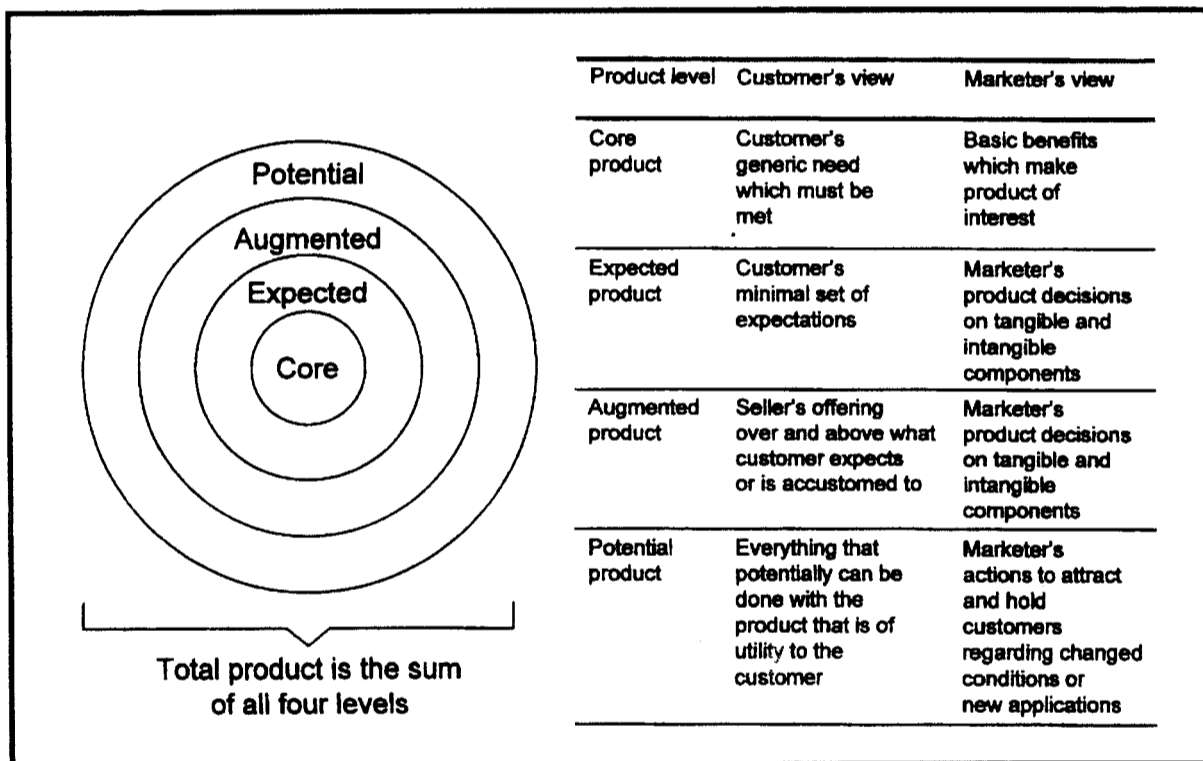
Potential
Augmented
Expected
Core

Total product is the sum of all four levels

| Product level | Customer's view | Marketer's view |
|---|---|---|
| Core product | Customer's generic need which must be met | Basic benefits which make product of interest |
| Expected product | Customer's minimal set of expectations | Marketer's product decisions on tangible and intangible components |
| Augmented product | Seller's offering over and above what customer expects or is accustomed to | Marketer's product decisions on tangible and intangible components |
| Potential product | Everything that potentially can be done with the product that is of utility to the customer | Marketer's actions to attract and hold customers regarding changed conditions or new applications |